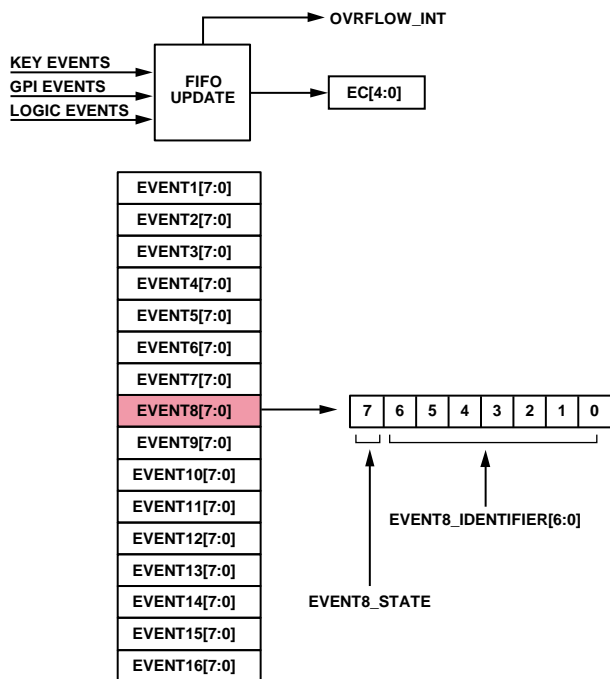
OVRFLOW_INT

KEY EVENTS
GPI EVENTS
LOGIC EVENTS

FIFO UPDATE

EC[4:0]

EVENT1[7:0]
EVENT2[7:0]
EVENT3[7:0]
EVENT4[7:0]
EVENT5[7:0]
EVENT6[7:0]
EVENT7[7:0]
EVENT8[7:0]
EVENT9[7:0]
EVENT10[7:0]
EVENT11[7:0]
EVENT12[7:0]
EVENT13[7:0]
EVENT14[7:0]
EVENT15[7:0]
EVENT16[7:0]

| 7 | 6 | 5 | 4 | 3 | 2 | 1 | 0 |
|---|---|---|---|---|---|---|---|

EVENT8_IDENTIFIER[6:0]

EVENT8_STATE